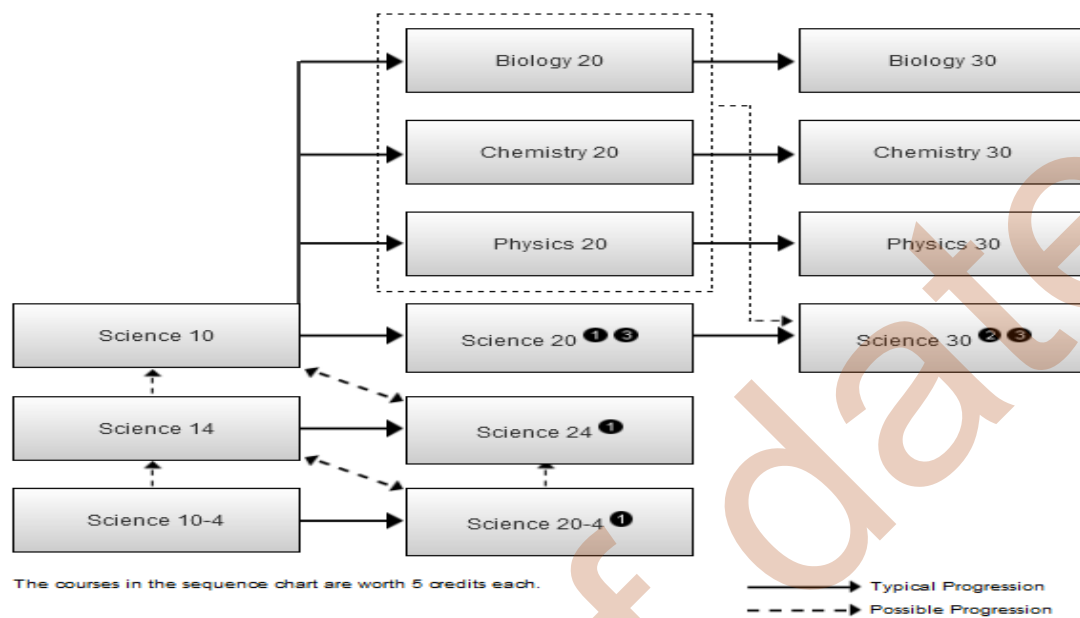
Biology 20

Biology 30

Chemistry 20

Chemistry 30

Physics 20

Physics 30

Science 10

Science 20 ❶❸

Science 30 ❷❸

Science 14

Science 24 ❶

Science 10-4

Science 20-4 ❶

The courses in the sequence chart are worth 5 credits each.

Typical Progression

Possible Progression

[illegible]